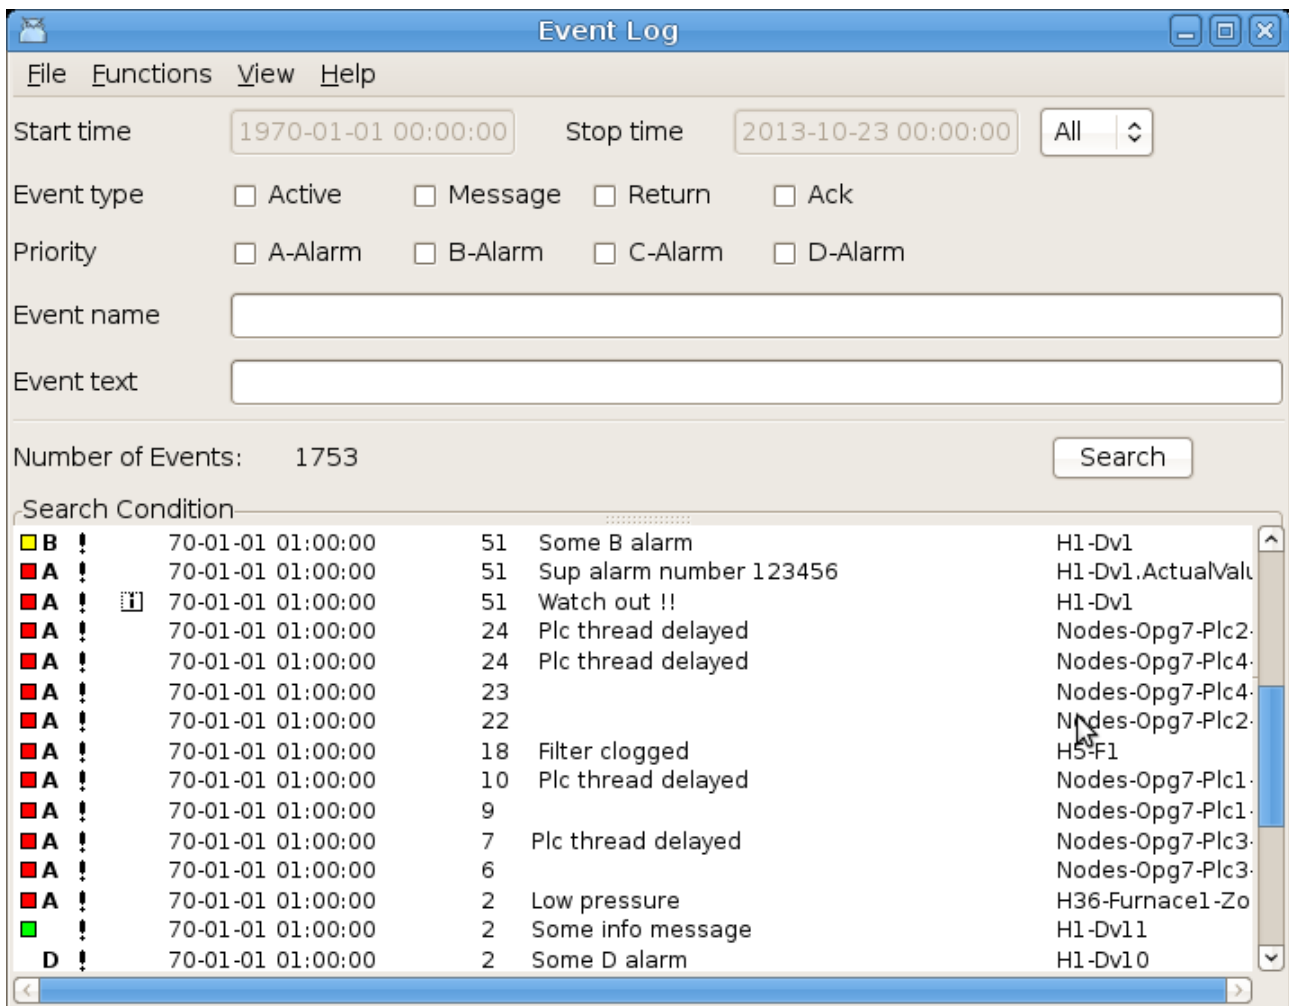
Event Log

File Functions View Help

Start time 1970-01-01 00:00:00 Stop time 2013-10-23 00:00:00 All

Event type Active Message Return Ack

Priority A-Alarm B-Alarm C-Alarm D-Alarm

Event name

Event text

Number of Events: 1753 Search

Search Condition

| | | | | | |
|---|---|---|---|---|---|
| B | ! | 70-01-01 01:00:00 | 51 | Some B alarm | H1-Dv1 |
| A | ! | 70-01-01 01:00:00 | 51 | Sup alarm number 123456 | H1-Dv1.ActualValu |
| A | ! | 70-01-01 01:00:00 | 51 | Watch out !! | H1-Dv1 |
| A | ! | 70-01-01 01:00:00 | 24 | Plc thread delayed | Nodes-Opg7-Plc2 |
| A | ! | 70-01-01 01:00:00 | 24 | Plc thread delayed | Nodes-Opg7-Plc4 |
| A | ! | 70-01-01 01:00:00 | 23 | | Nodes-Opg7-Plc4 |
| A | ! | 70-01-01 01:00:00 | 22 | | Nodes-Opg7-Plc2 |
| A | ! | 70-01-01 01:00:00 | 18 | Filter clogged | H5-F1 |
| A | ! | 70-01-01 01:00:00 | 10 | Plc thread delayed | Nodes-Opg7-Plc1 |
| A | ! | 70-01-01 01:00:00 | 9 | | Nodes-Opg7-Plc1 |
| A | ! | 70-01-01 01:00:00 | 7 | Plc thread delayed | Nodes-Opg7-Plc3 |
| A | ! | 70-01-01 01:00:00 | 6 | | Nodes-Opg7-Plc3 |
| A | ! | 70-01-01 01:00:00 | 2 | Low pressure | H36-Furnace1-Zo |
| | ! | 70-01-01 01:00:00 | 2 | Some info message | H1-Dv11 |
| D | ! | 70-01-01 01:00:00 | 2 | Some D alarm | H1-Dv10 |